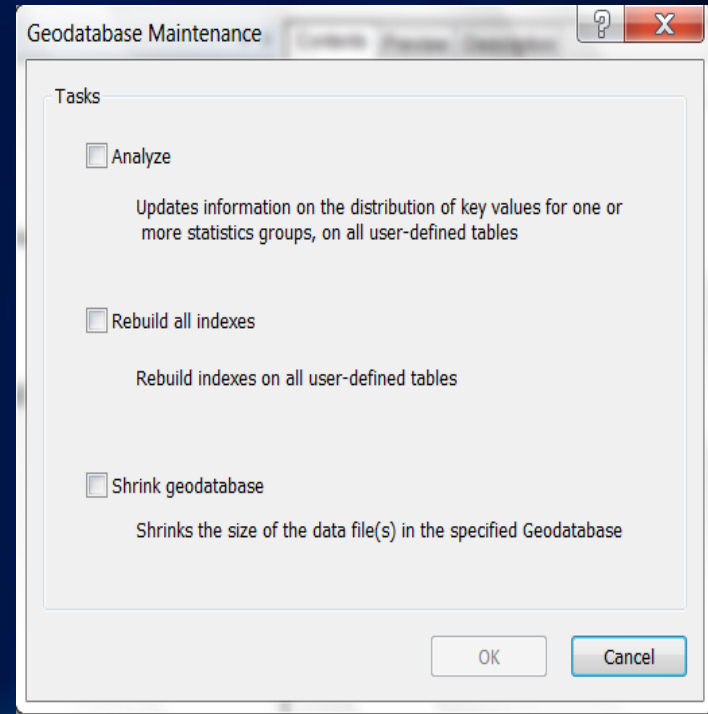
Geodatabase Maintenance

?

X

Tasks

Analyze

Updates information on the distribution of key values for one or more statistics groups, on all user-defined tables

Rebuild all indexes

Rebuild indexes on all user-defined tables

Shrink geodatabase

Shrinks the size of the data file(s) in the specified Geodatabase

OK

Cancel